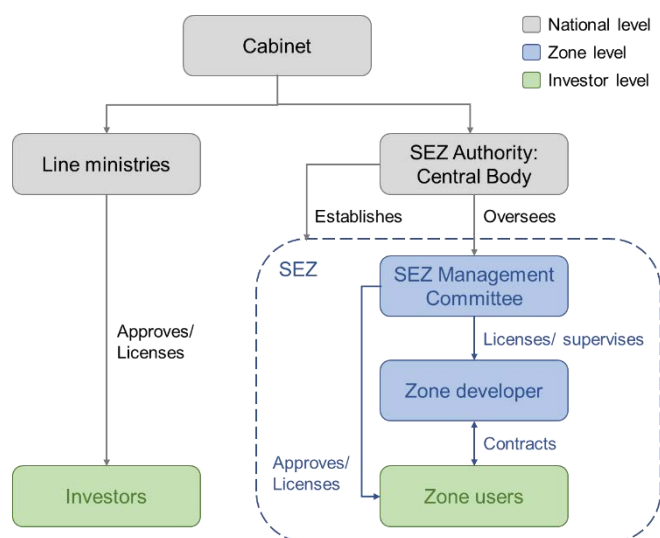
National level
Zone level
Investor level

Cabinet

Line ministries

SEZ Authority: Central Body

Establishes

Oversees

SEZ

SEZ Management Committee

Approves/ Licenses

Licenses/ supervises

Zone developer

Contracts

Approves/ Licenses

Investors

Zone users